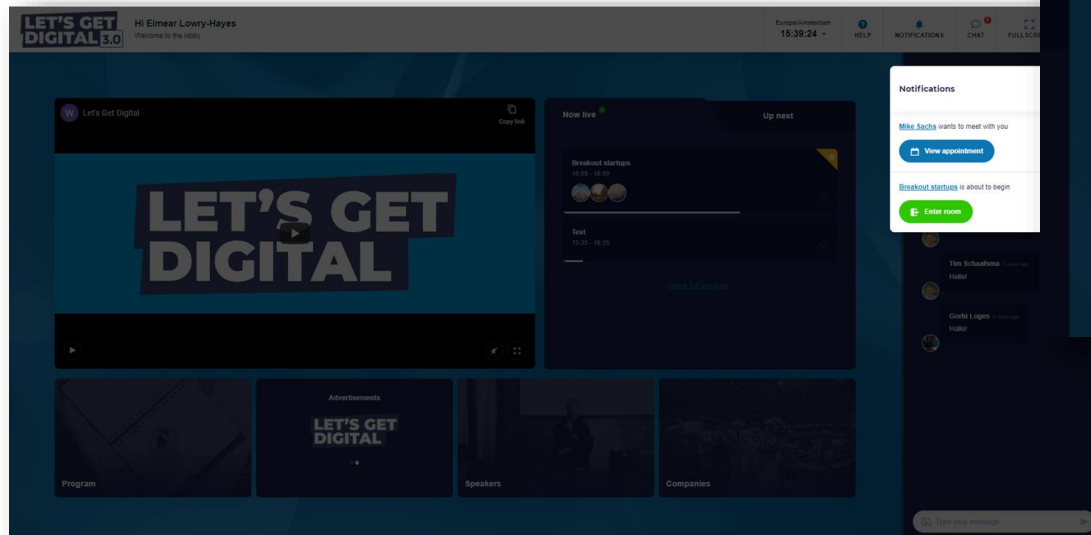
LET'S GET DIGITAL 3.0

Hi Eimear Lowry-Hayes
Welcome to the lobby.

Europe/Amsterdam
15:39:24

HELP NOTIFICATIONS CHAT FULLSCR

Let's Get Digital
Copy link

LET'S GET DIGITAL

Now live
Up next

Breakout startups
15:00 - 16:00

Test
15:35 - 16:35

Check full program

Notifications

Mike Sachs wants to meet with you
View appointment

Breakout startups is about to begin
Enter room

Tim Schaafsma
Hello!

Gorbi Loges
Hallo!

Advertisements
LET'S GET DIGITAL

Program
Speakers
Companies

Type your message